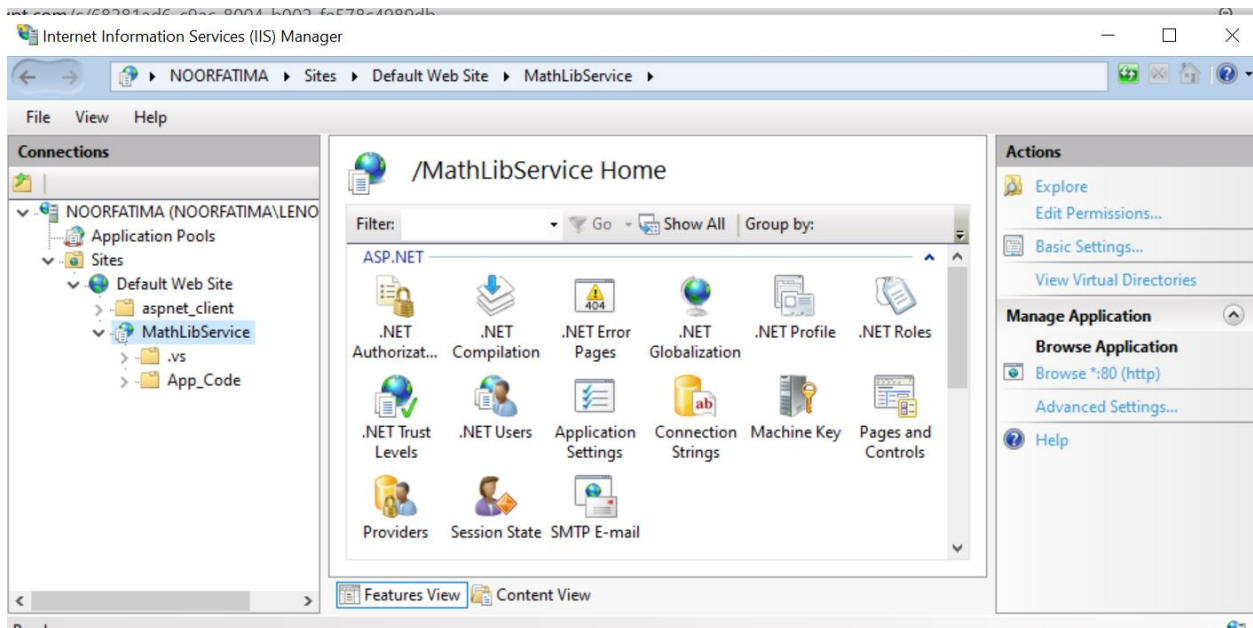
Internet Information Services (IIS) Manager

NOORFATIMA ▸ Sites ▸ Default Web Site ▸ MathLibService ▸

File View Help

Connections

NOORFATIMA (NOORFATIMA\LENO
Application Pools
Sites
Default Web Site
aspnet_client
MathLibService
.vs
App_Code

/MathLibService Home

Filter: Go Show All Group by:

ASP.NET

.NET Authorizat...
.NET Compilation
.NET Error Pages
.NET Globalization
.NET Profile
.NET Roles
.NET Trust Levels
.NET Users
Application Settings
Connection Strings
Machine Key
Pages and Controls
Providers
Session State
SMTP E-mail

Features View Content View

Actions

Explore
Edit Permissions...
Basic Settings...
View Virtual Directories

Manage Application
Browse Application
Browse *:80 (http)
Advanced Settings...
Help